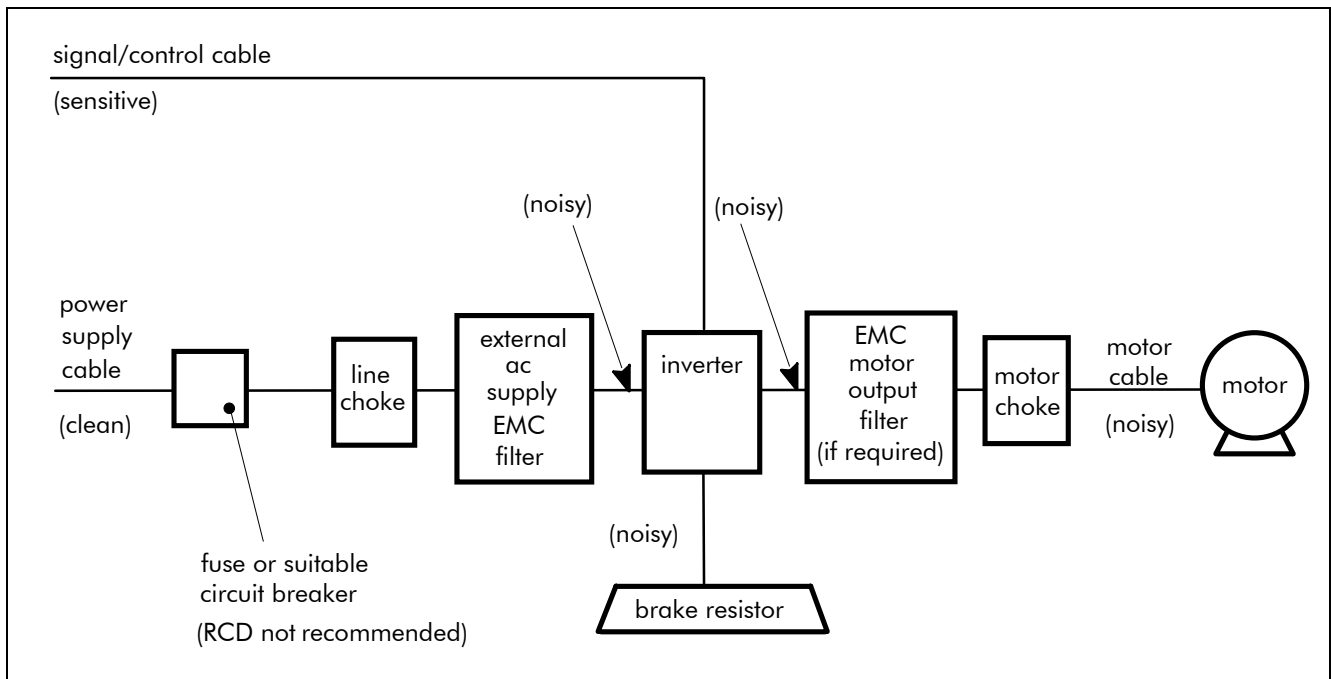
signal/control cable

(sensitive)

(noisy)

(noisy)

power supply cable

(clean)

line choke

external ac supply EMC filter

inverter

EMC motor output filter (if required)

motor choke

motor cable

(noisy)

motor

(noisy)

brake resistor

fuse or suitable circuit breaker

(RCD not recommended)